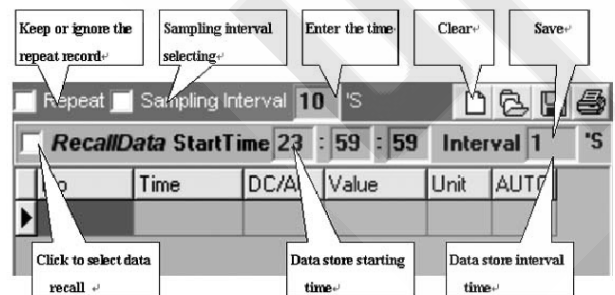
Keep or ignore the repeat record

Sampling interval selecting

Enter the time

Clear

Save

Repeat Sampling Interval 10 'S

RecallData StartTime 23 : 59 : 59 Interval 1 'S

| No | Time | DC/AC | Value | Unit | AUTO |
|---|---|---|---|---|---|
| | | | | | |

Click to select data recall

Data store starting time

Data store interval time